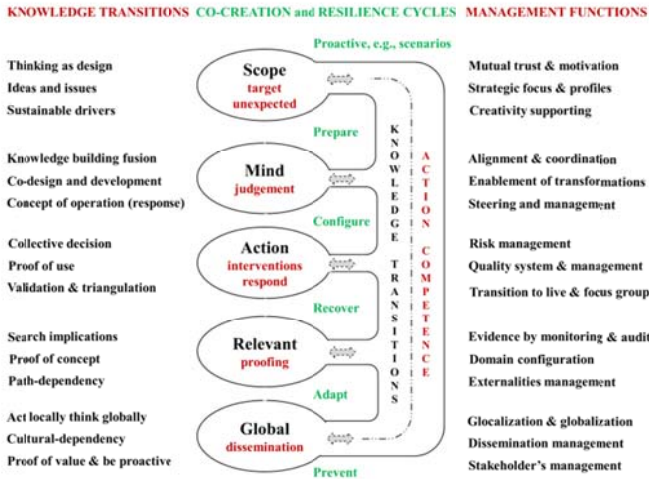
KNOWLEDGE TRANSITIONS CO-CREATION and RESILIENCE CYCLES MANAGEMENT FUNCTIONS

Proactive, e.g., scenarios

Thinking as design
Ideas and issues
Sustainable drivers

Scope
target
unexpected

Mutual trust & motivation
Strategic focus & profiles
Creativity supporting

Prepare

Knowledge building fusion
Co-design and development
Concept of operation (response)

Mind
judgement

Alignment & coordination
Enablement of transformations
Steering and management

Configure

Collective decision
Proof of use
Validation & triangulation

Action
interventions
respond

Risk management
Quality system & management
Transition to live & focus group

Recover

Search implications
Proof of concept
Path-dependency

Relevant
proofing

Evidence by monitoring & audit
Domain configuration
Externalities management

Adapt

Act locally think globally
Cultural-dependency
Proof of value & be proactive

Global
dissemination

Glocalization & globalization
Dissemination management
Stakeholder's management

Prevent

KNOWLEDGE TRANSITIONS

ACTION COMPETENCE